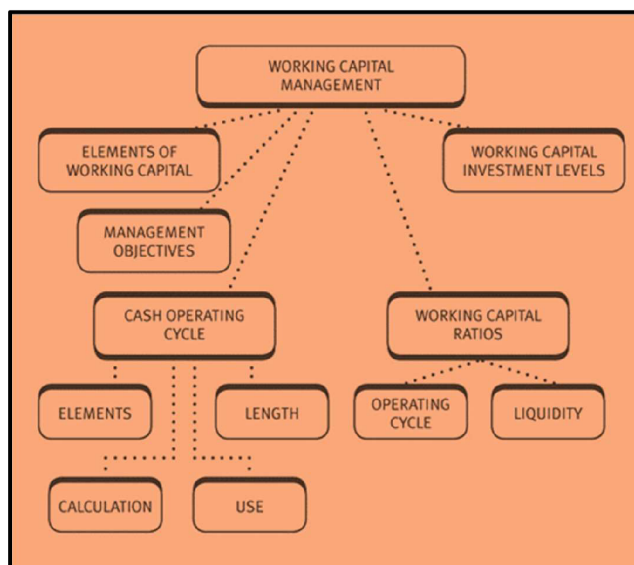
WORKING CAPITAL MANAGEMENT

ELEMENTS OF WORKING CAPITAL

WORKING CAPITAL INVESTMENT LEVELS

MANAGEMENT OBJECTIVES

CASH OPERATING CYCLE

WORKING CAPITAL RATIOS

ELEMENTS

LENGTH

OPERATING CYCLE

LIQUIDITY

CALCULATION

USE